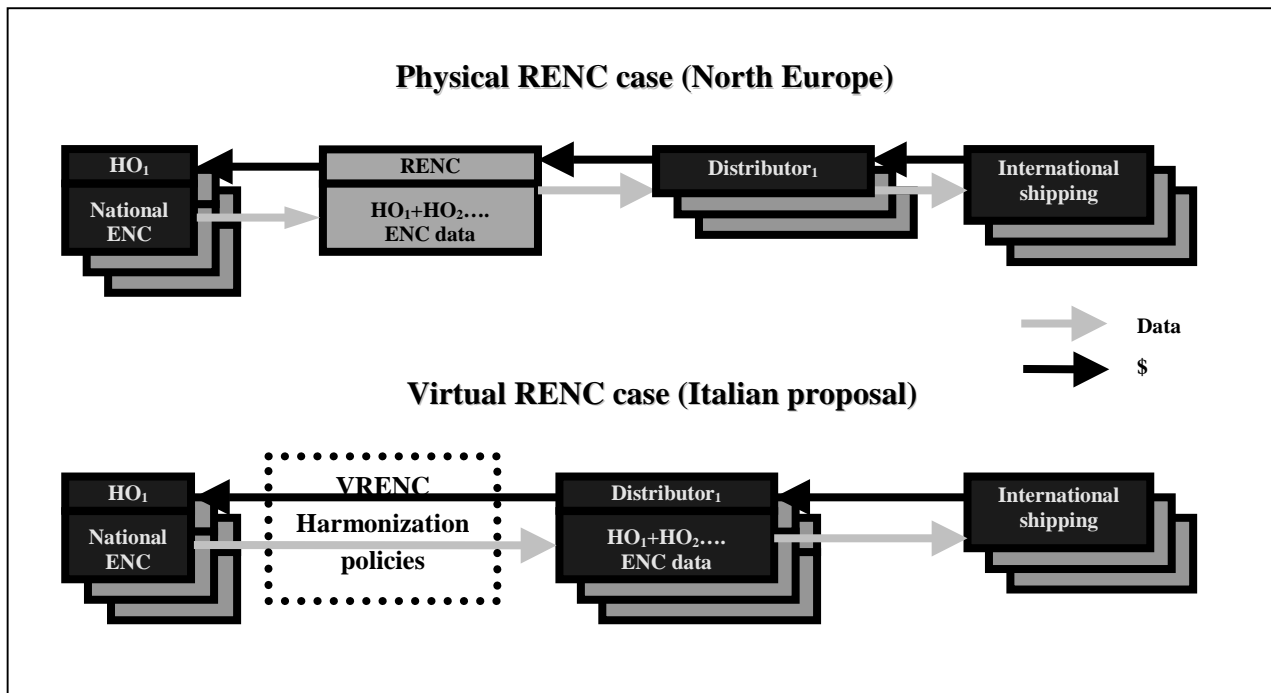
Physical RENC case (North Europe)

$HO_1$

National ENC

RENC

$HO_1$+$HO_2$….
ENC data

$Distributor_1$

International shipping

Data

$

Virtual RENC case (Italian proposal)

$HO_1$

National ENC

VRENC
Harmonization policies

$Distributor_1$

$HO_1$+$HO_2$….
ENC data

International shipping